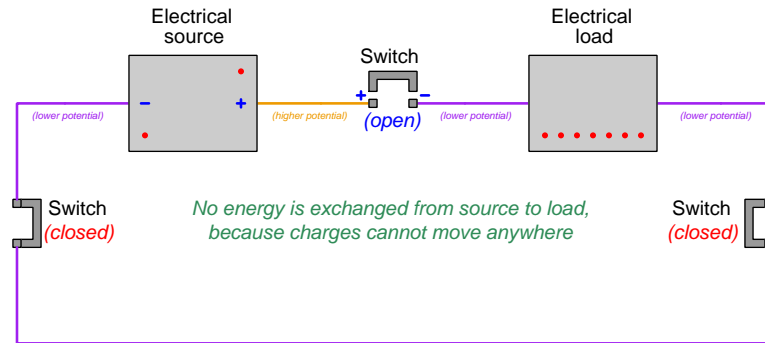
Electrical source

Switch

Electrical load

−

+

+

−

(lower potential)

(higher potential)

(open)

(lower potential)

(lower potential)

Switch
(closed)

No energy is exchanged from source to load, because charges cannot move anywhere

Switch
(closed)